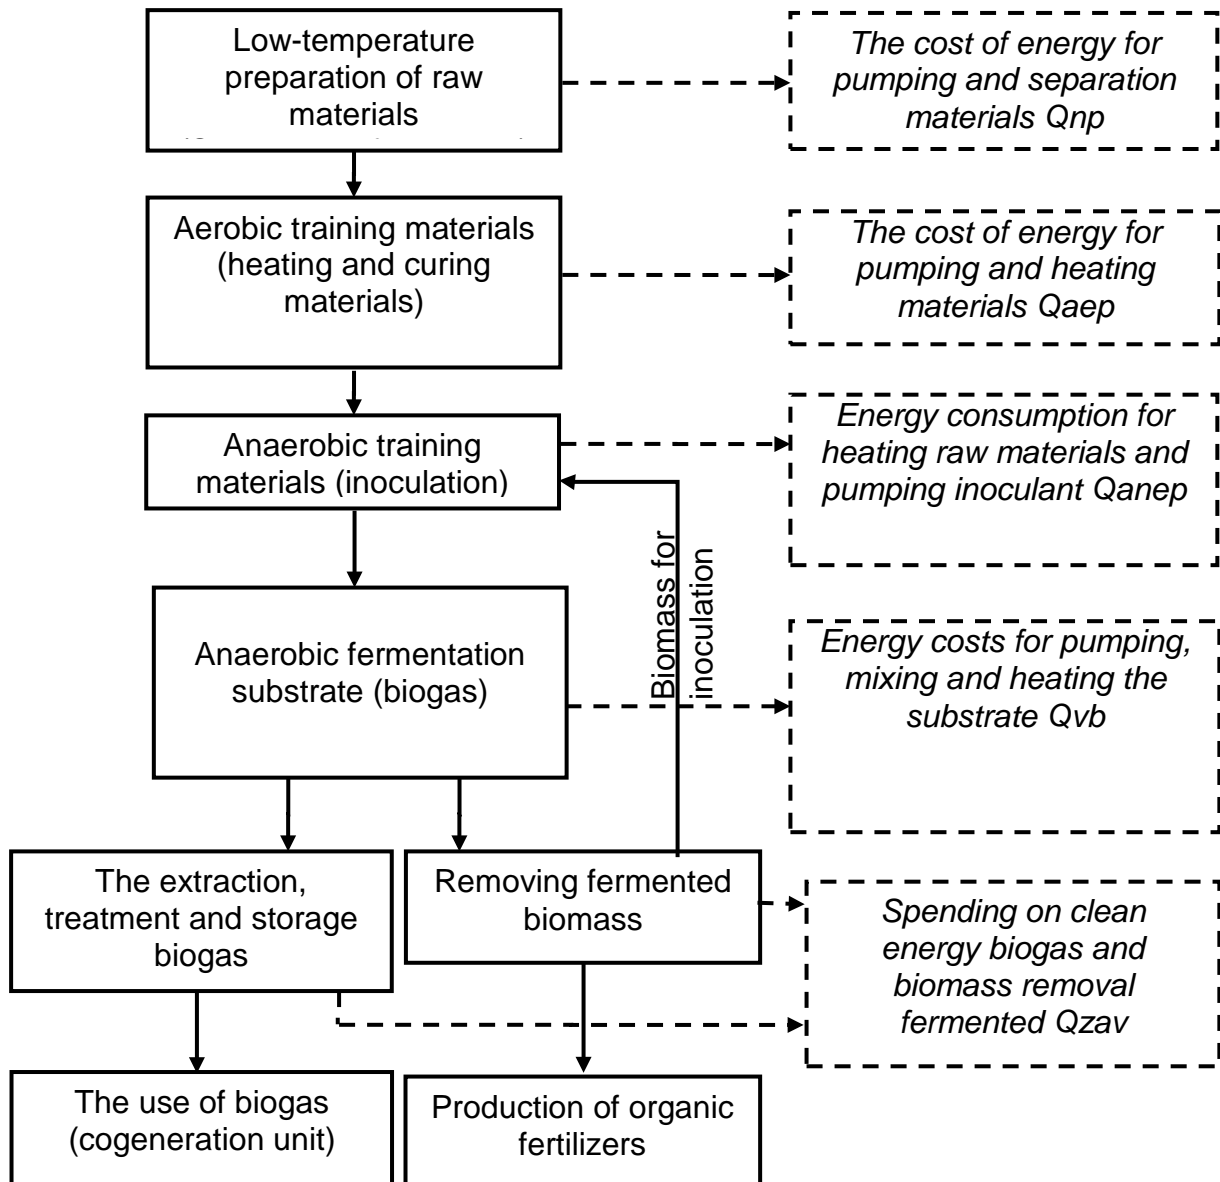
Low-temperature preparation of raw materials

The cost of energy for pumping and separation materials Qnp

Aerobic training materials (heating and curing materials)

The cost of energy for pumping and heating materials Qaep

Anaerobic training materials (inoculation)

Energy consumption for heating raw materials and pumping inoculant Qanep

Biomass for inoculation

Anaerobic fermentation substrate (biogas)

Energy costs for pumping, mixing and heating the substrate Qvb

The extraction, treatment and storage biogas

Removing fermented biomass

Spending on clean energy biogas and biomass removal fermented Qzav

The use of biogas (cogeneration unit)

Production of organic fertilizers